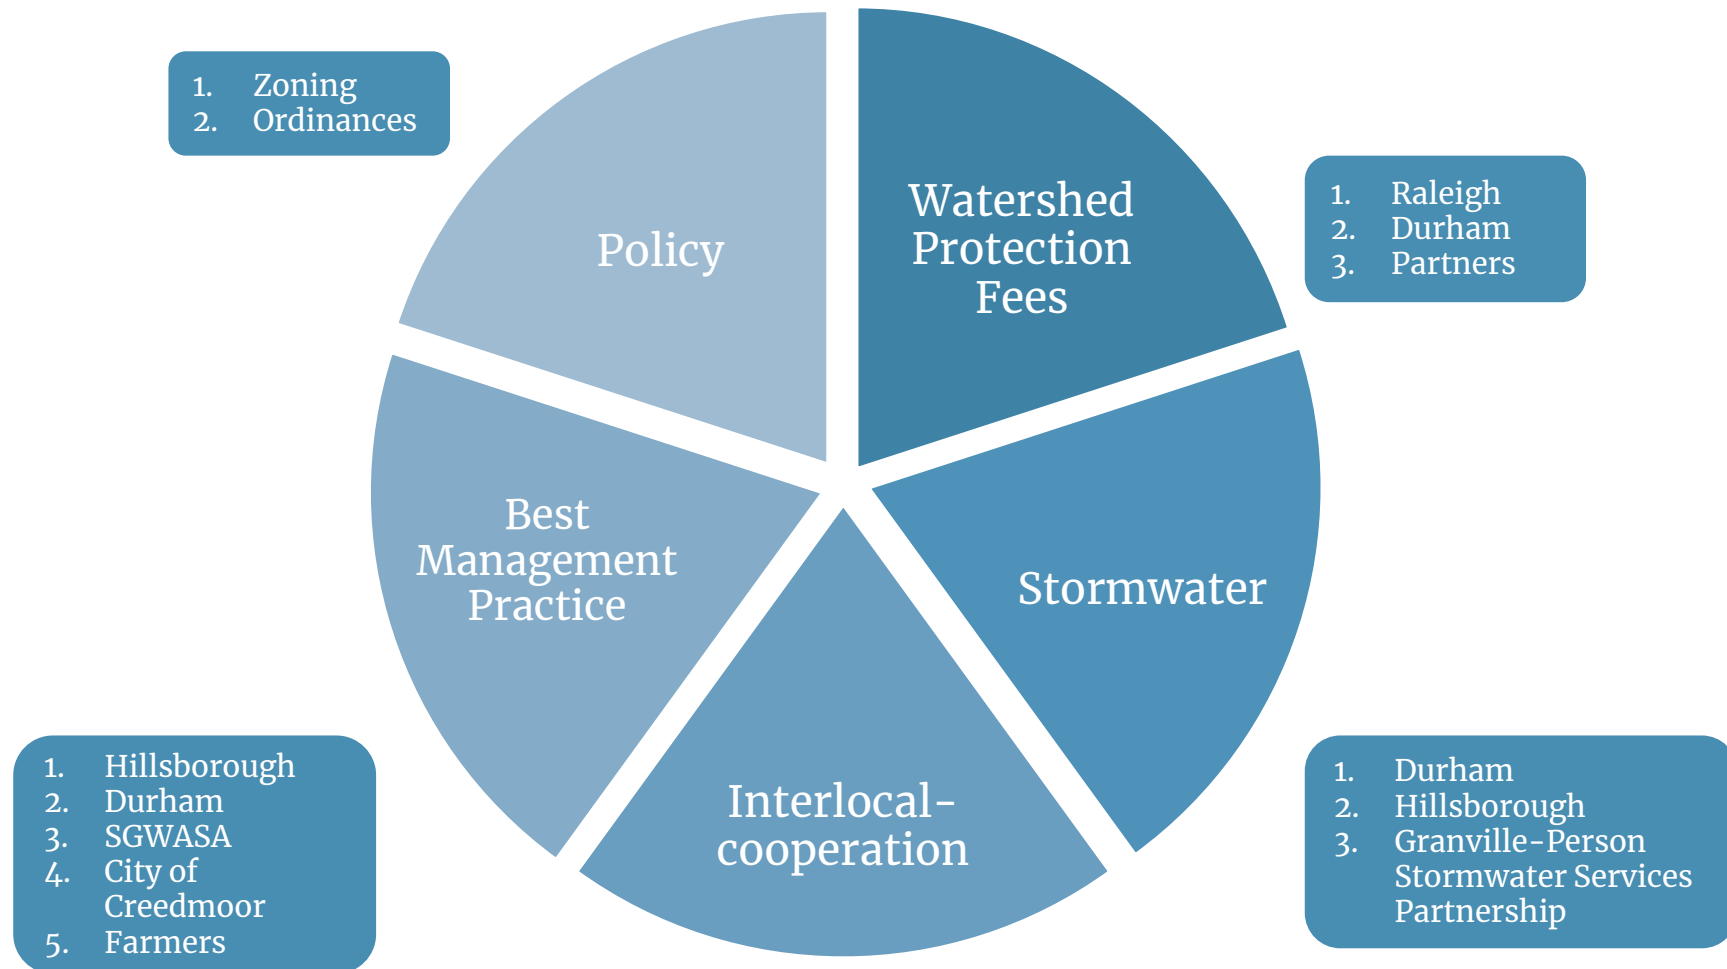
1. Zoning
2. Ordinances

Policy

Watershed Protection Fees

1. Raleigh
2. Durham
3. Partners

Best Management Practice

Stormwater

Interlocal-cooperation

1. Hillsborough
2. Durham
3. SGWASA
4. City of Creedmoor
5. Farmers

1. Durham
2. Hillsborough
3. Granville-Person Stormwater Services Partnership